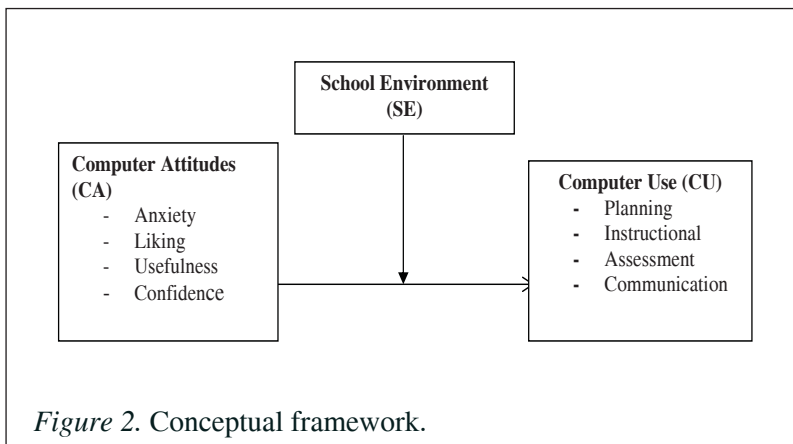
School Environment (SE)

Computer Attitudes (CA)
- Anxiety
- Liking
- Usefulness
- Confidence

Computer Use (CU)
- Planning
- Instructional
- Assessment
- Communication

*Figure 2.* Conceptual framework.